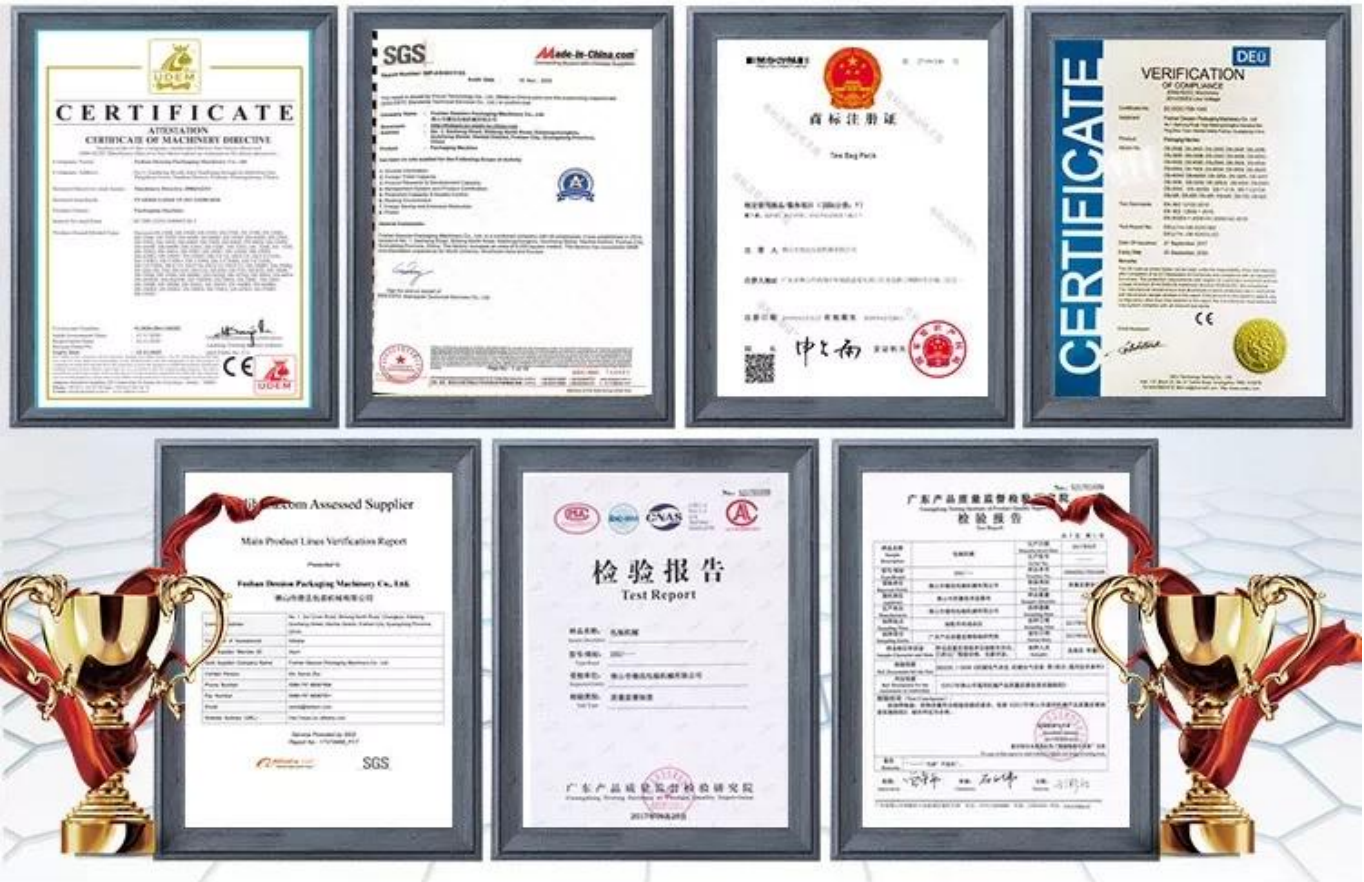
UDEM

CERTIFICATE

ATTESTATION
CERTIFICATE OF MACHINERY DIRECTIVE

Foshan Dession Packaging Machinery Co., Ltd.

Packaging Machine

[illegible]

CE

UDEM

SGS

Made-in-China.com

Foshan Dession Packaging Machinery Co., Ltd.

Packaging Machine

商标注册证

Tea Bag Pack

CERTIFICATE

VERIFICATION
OF COMPLIANCE

DEU

Foshan Dession Packaging Machinery Co.,Ltd.

CE

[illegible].com Assessed Supplier

Main Product Lines Verification Report

Foshan Dession Packaging Machinery Co., Ltd.

佛山市德迅包装机械有限公司

Alibaba.com

SGS

检验报告
Test Report

广东产品质量监督检验研究院

广东产品质量监督检验研究院

检验报告